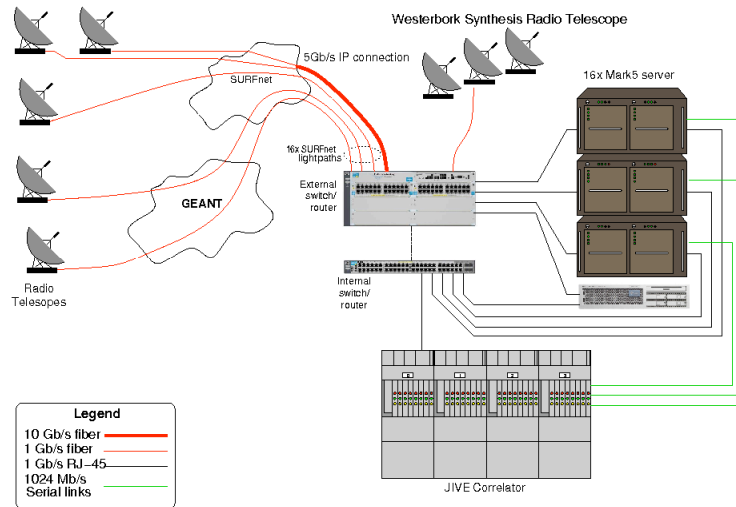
Westerbork Synthesis Radio Telescope

5Gb/s IP connection

SURFnet

16x Mark5 server

16x SURFnet lightpaths

External switch/ router

GEANT

Internal switch/ router

Radio Telesopes

Legend

10 Gb/s fiber

1 Gb/s fiber

1 Gb/s RJ-45

1024 Mb/s Serial links

JIVE Correlator